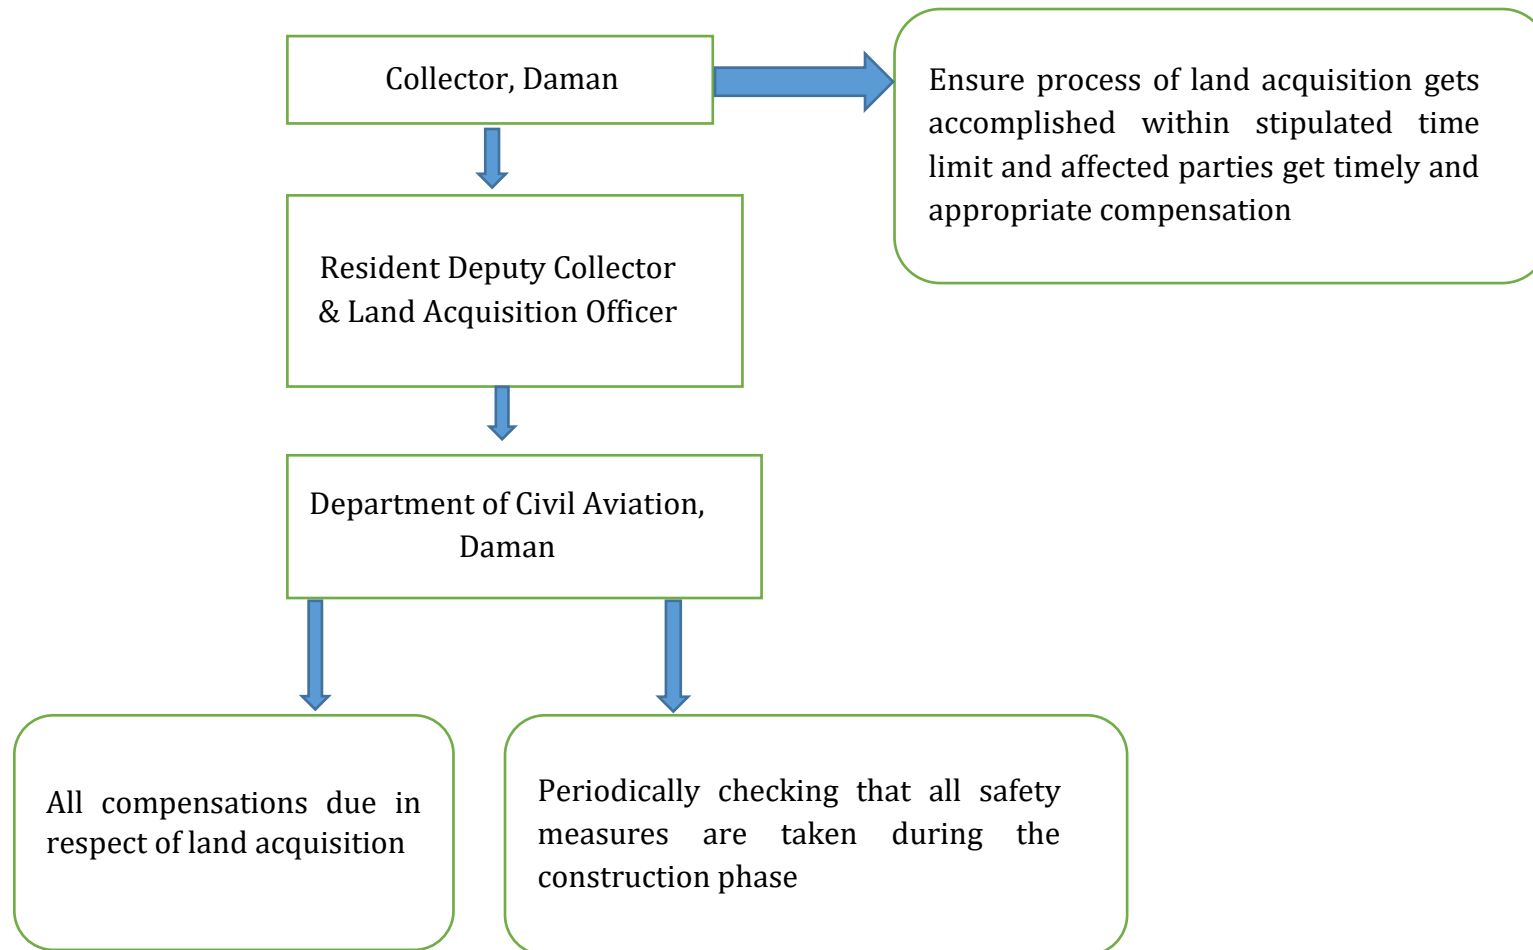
Collector, Daman

Ensure process of land acquisition gets accomplished within stipulated time limit and affected parties get timely and appropriate compensation

Resident Deputy Collector & Land Acquisition Officer

Department of Civil Aviation, Daman

All compensations due in respect of land acquisition

Periodically checking that all safety measures are taken during the construction phase